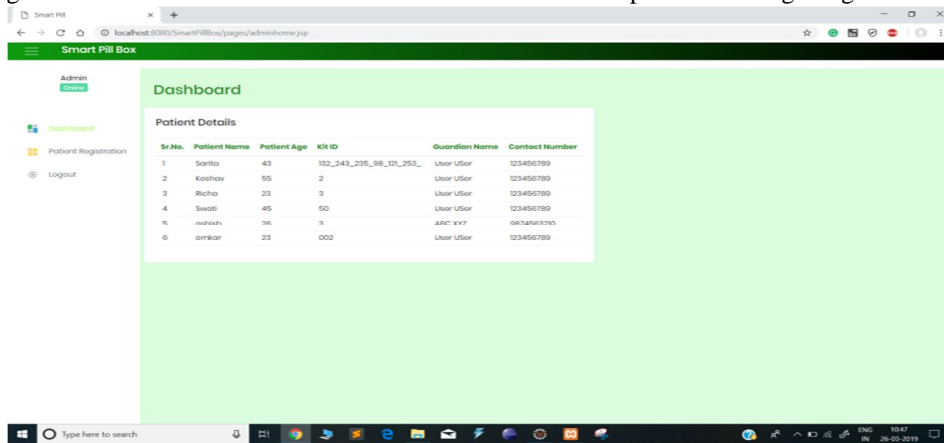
Smart Pill × +

localhost:8080/SmartPillBox/pages/adminhome.jsp

Smart Pill Box

Admin
Online

Dashboard

Patient Registration

Logout

Dashboard

Patient Details

| Sr.No. | Patient Name | Patient Age | Kit ID | Guardian Name | Contact Number |
|---|---|---|---|---|---|
| 1 | Sarita | 43 | 132_243_235_98_121_253_ | User USer | 123456789 |
| 2 | Keshav | 55 | 2 | User USer | 123456789 |
| 3 | Richa | 23 | 3 | User USer | 123456789 |
| 4 | Swati | 45 | 50 | User USer | 123456789 |
| 5 | ashish | 26 | 3 | ABC XYZ | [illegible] |
| 6 | omkar | 23 | 002 | User USer | 123456789 |

Type here to search

ENG IN 10:47 26-03-2019